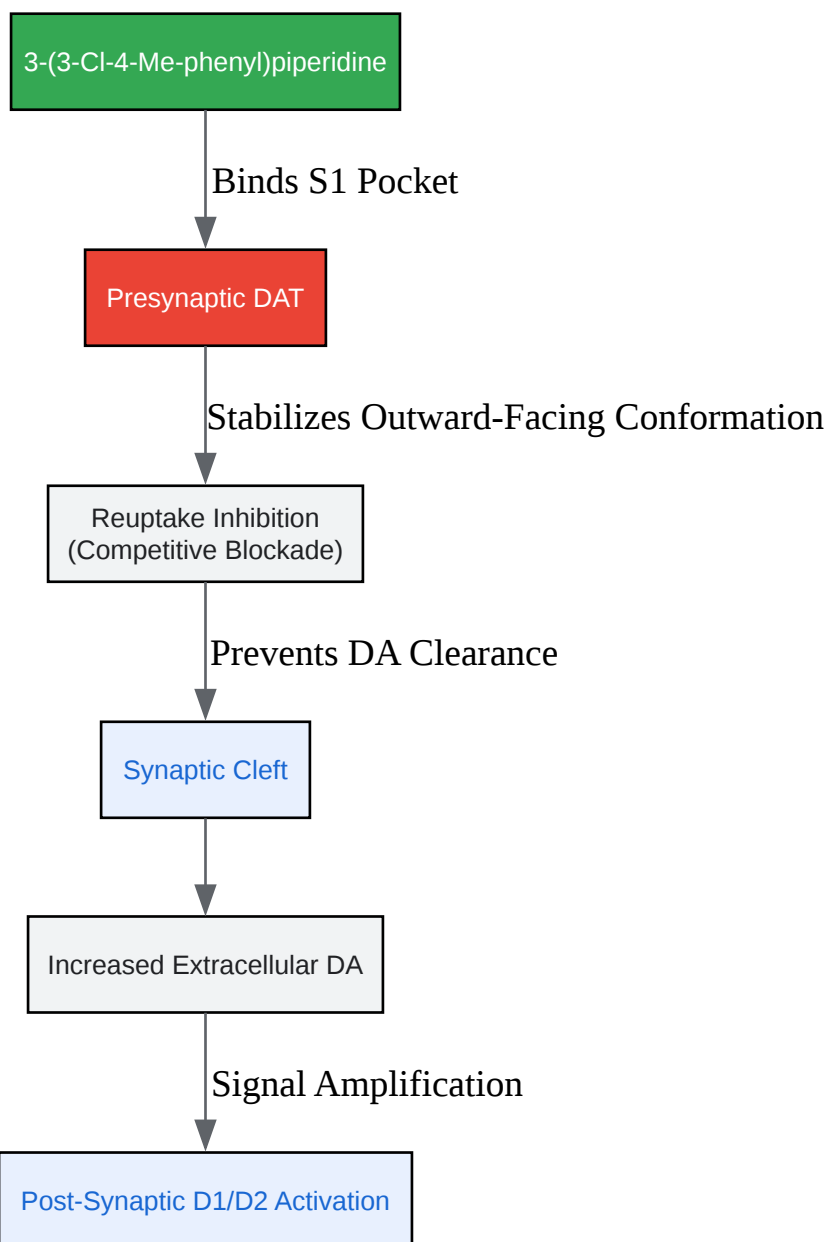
3-(3-Cl-4-Me-phenyl)piperidine

Binds S1 Pocket

Presynaptic DAT

Stabilizes Outward-Facing Conformation

Reuptake Inhibition
(Competitive Blockade)

Prevents DA Clearance

Synaptic Cleft

Increased Extracellular DA

Signal Amplification

Post-Synaptic D1/D2 Activation